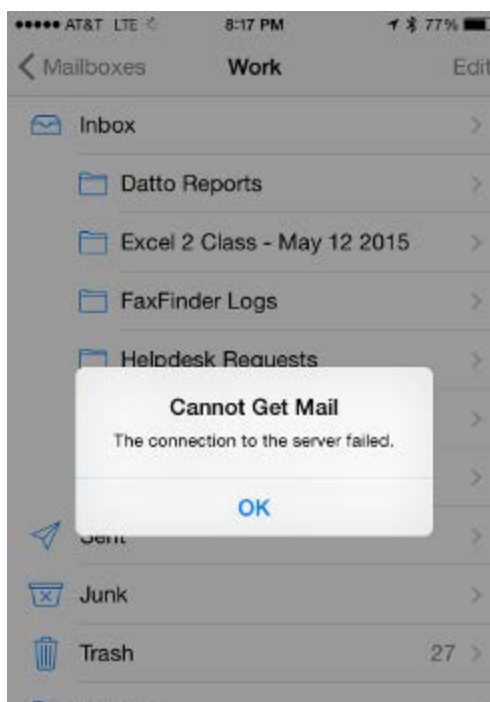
●●●●● AT&T LTE 8:17 PM 77%

< Mailboxes Work Edit

Inbox

Datto Reports

Excel 2 Class - May 12 2015

FaxFinder Logs

Helpdesk Requests

Cannot Get Mail

The connection to the server failed.

OK

Sent

Junk

Trash 27